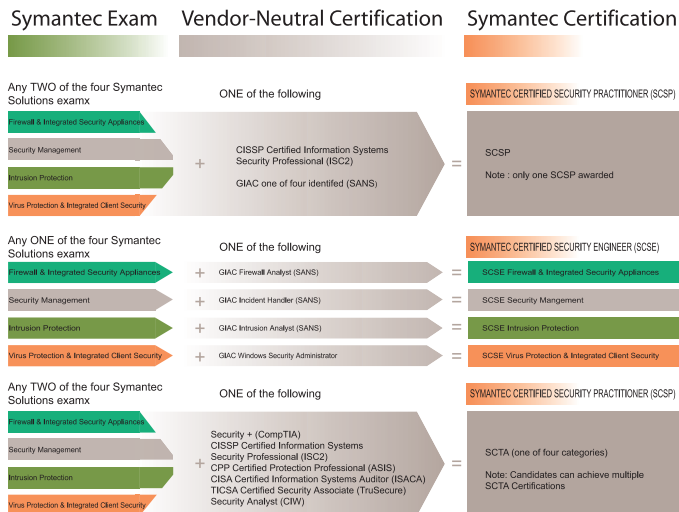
Symantec Exam

Vendor-Neutral Certification

Symantec Certification

Any TWO of the four Symantec Solutions examx

Firewall & Integrated Security Appliances

Security Management

Intrusion Protection

Virus Protection & Integrated Client Security

+

ONE of the following

CISSP Certified Information Systems Security Professional (ISC2)

GIAC one of four identifed (SANS)

=

SYMANTEC CERTIFIED SECURITY PRACTITIONER (SCSP)

SCSP

Note : only one SCSP awarded

Any ONE of the four Symantec Solutions examx

ONE of the following

SYMANTEC CERTIFIED SECURITY ENGINEER (SCSE)

Firewall & Integrated Security Appliances + GIAC Firewall Analyst (SANS) = SCSE Firewall & Integrated Security Appliances

Security Management + GIAC Incident Handler (SANS) = SCSE Security Mangement

Intrusion Protection + GIAC Intrusion Analyst (SANS) = SCSE Intrusion Protection

Virus Protection & Integrated Client Security + GIAC Windows Security Administrator = SCSE Virus Protection & Integrated Client Security

Any TWO of the four Symantec Solutions examx

Firewall & Integrated Security Appliances

Security Management

Intrusion Protection

Virus Protection & Integrated Client Security

+

ONE of the following

Security + (CompTIA)
CISSP Certified Information Systems Security Professional (ISC2)
CPP Certified Protection Professional (ASIS)
CISA Certified Information Systems Auditor (ISACA)
TICSA Certified Security Associate (TruSecure)
Security Analyst (CIW)

=

SYMANTEC CERTIFIED SECURITY PRACTITIONER (SCSP)

SCTA (one of four categories)

Note: Candidates can achieve multiple SCTA Certifications